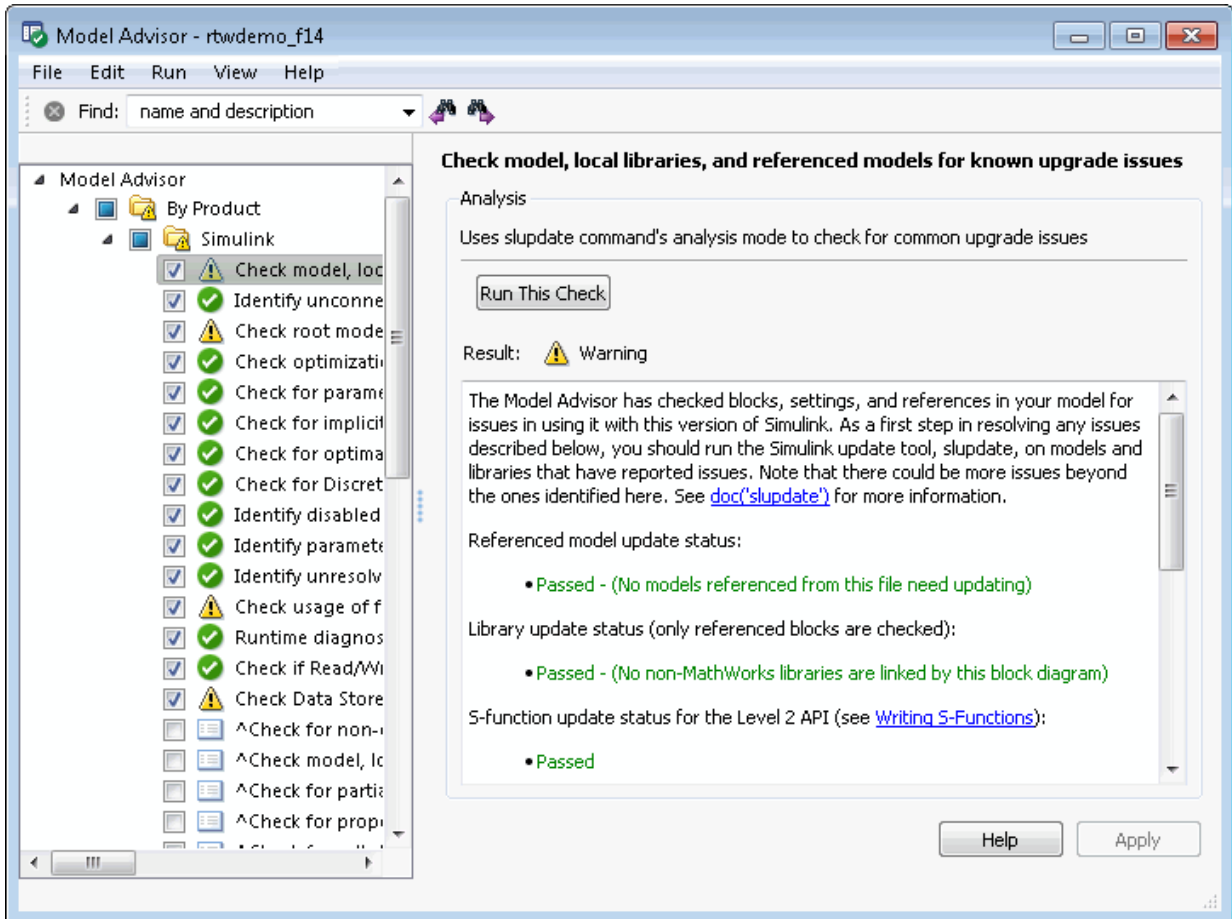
Model Advisor - rtwdemo_f14

File Edit Run View Help

Find: name and description

Model Advisor
By Product
Simulink
Check model, loc
Identify unconne
Check root mode
Check optimizati
Check for parame
Check for implicit
Check for optima
Check for Discret
Identify disabled
Identify paramete
Identify unresolv
Check usage of f
Runtime diagnos
Check if Read/Wr
Check Data Store
^Check for non-
^Check model, lo
^Check for partia
^Check for prop

Check model, local libraries, and referenced models for known upgrade issues

Analysis

Uses slupdate command's analysis mode to check for common upgrade issues

Run This Check

Result: Warning

The Model Advisor has checked blocks, settings, and references in your model for issues in using it with this version of Simulink. As a first step in resolving any issues described below, you should run the Simulink update tool, slupdate, on models and libraries that have reported issues. Note that there could be more issues beyond the ones identified here. See doc('slupdate') for more information.

Referenced model update status:

• Passed - (No models referenced from this file need updating)

Library update status (only referenced blocks are checked):

• Passed - (No non-MathWorks libraries are linked by this block diagram)

S-function update status for the Level 2 API (see Writing S-Functions):

• Passed

Help Apply